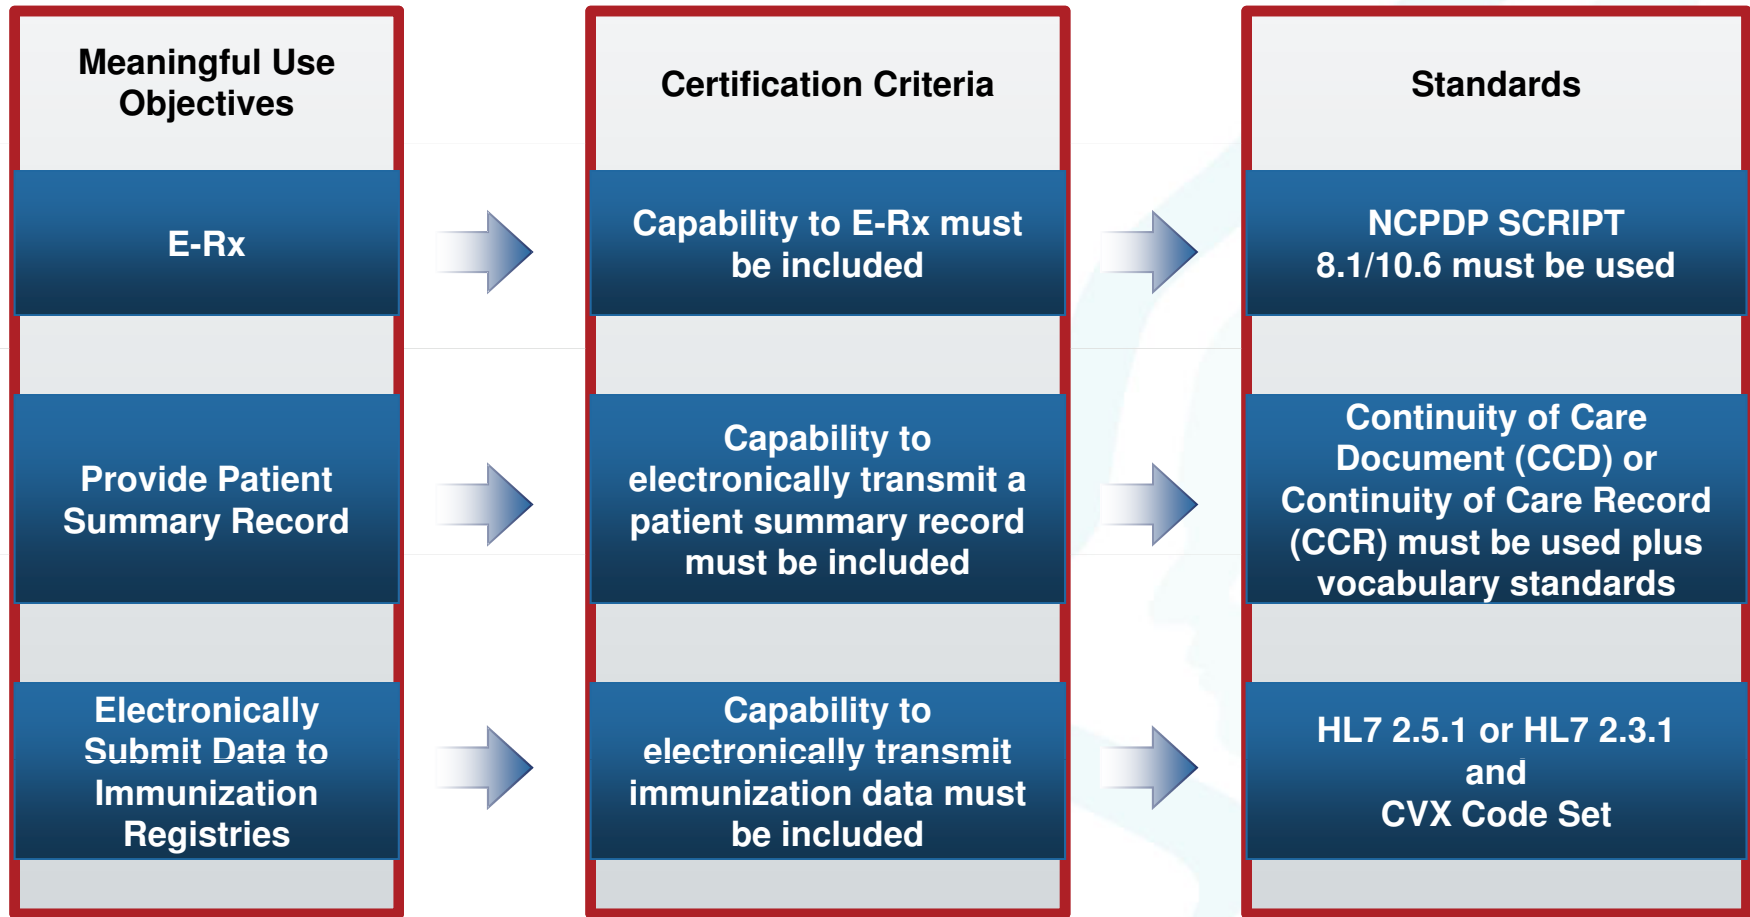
Meaningful Use Objectives

E-Rx

Provide Patient Summary Record

Electronically Submit Data to Immunization Registries

Certification Criteria

Capability to E-Rx must be included

Capability to electronically transmit a patient summary record must be included

Capability to electronically transmit immunization data must be included

Standards

NCPDP SCRIPT 8.1/10.6 must be used

Continuity of Care Document (CCD) or Continuity of Care Record (CCR) must be used plus vocabulary standards

HL7 2.5.1 or HL7 2.3.1 and CVX Code Set